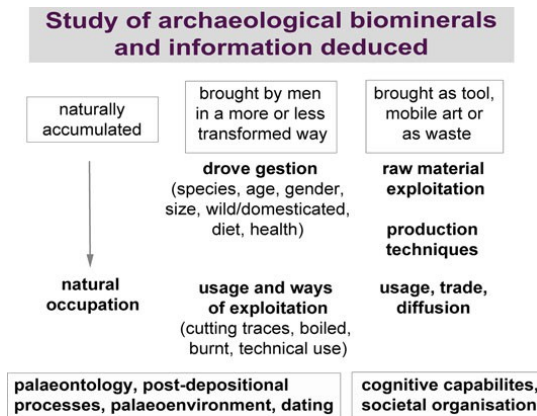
Study of archaeological biominerals and information deduced

naturally accumulated

natural occupation

brought by men in a more or less transformed way

drove gestion (species, age, gender, size, wild/domesticated, diet, health)

usage and ways of exploitation (cutting traces, boiled, burnt, technical use)

brought as tool, mobile art or as waste

raw material exploitation

production techniques

usage, trade, diffusion

palaeontology, post-depositional processes, palaeoenvironment, dating

cognitive capabilites, societal organisation